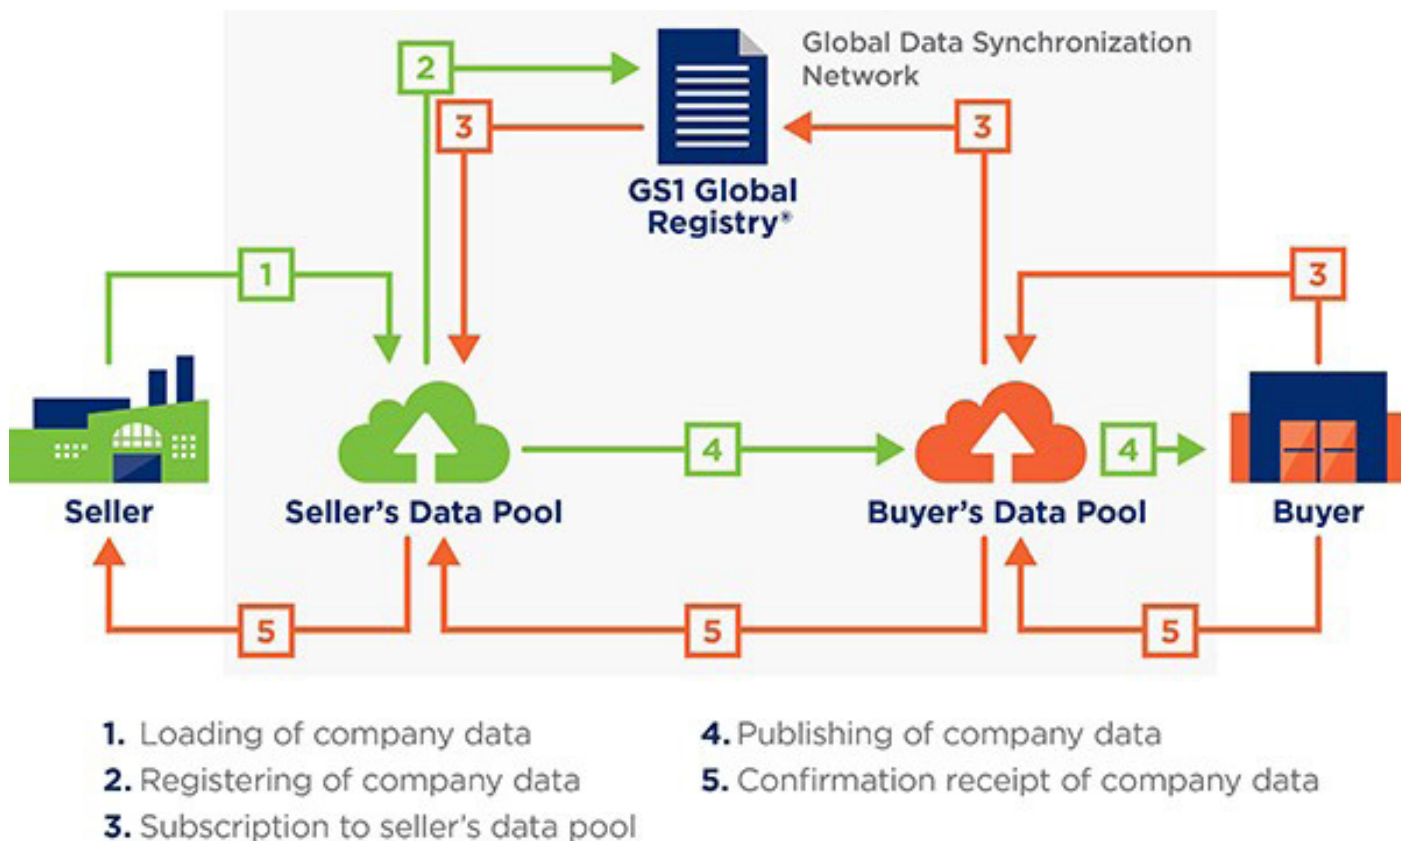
2

Global Data Synchronization Network

3

3

GS1 Global Registry®

1

3

Seller

Seller's Data Pool

4

Buyer's Data Pool

4

Buyer

5

5

5

1. Loading of company data
2. Registering of company data
3. Subscription to seller's data pool

4. Publishing of company data
5. Confirmation receipt of company data